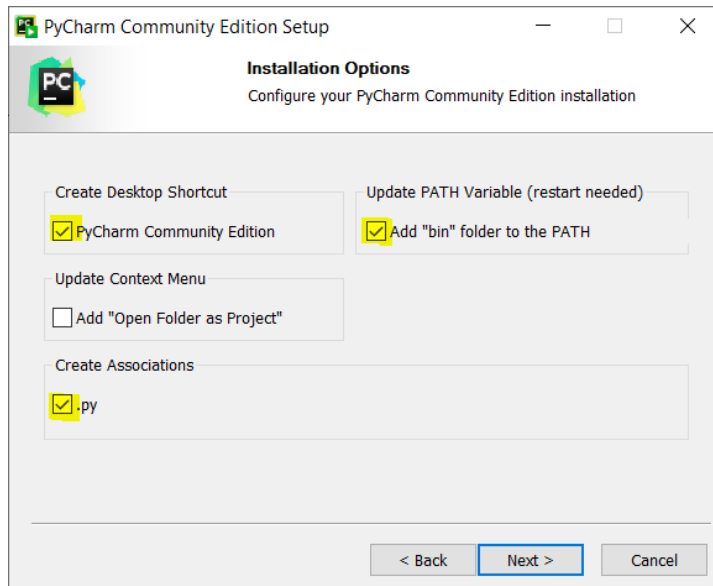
PyCharm Community Edition Setup

PC

Installation Options

Configure your PyCharm Community Edition installation

Create Desktop Shortcut

PyCharm Community Edition

Update PATH Variable (restart needed)

Add "bin" folder to the PATH

Update Context Menu

Add "Open Folder as Project"

Create Associations

.py

< Back

Next >

Cancel